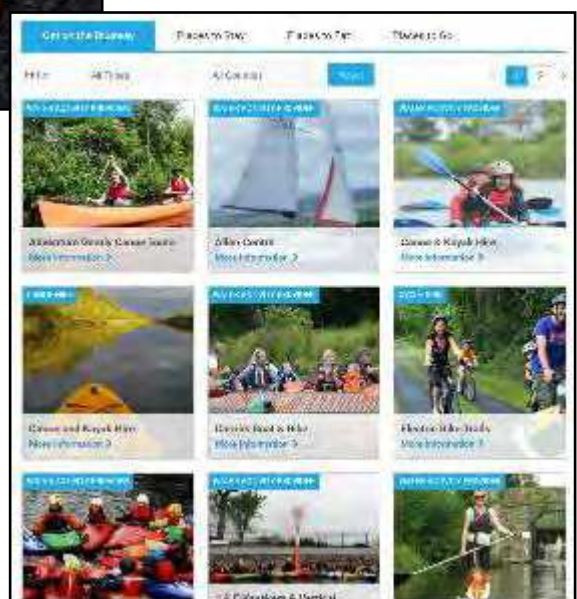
Get on the Shannon | Places to Stay | Places to Eat | Places to Go

Filter | All Types | All Counties | Reset

1 | 2 | >

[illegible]

Athlone/Shannon Canoe Tours
More Information >

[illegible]

Killinure Centre
More Information >

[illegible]

Canoe & Kayak Hire
More Information >

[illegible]

Canoe and Kayak Hire
More Information >

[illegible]

Electric Boat & Bike
More Information >

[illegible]

Electric Bike Trails
More Information >

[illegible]

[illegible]

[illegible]

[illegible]